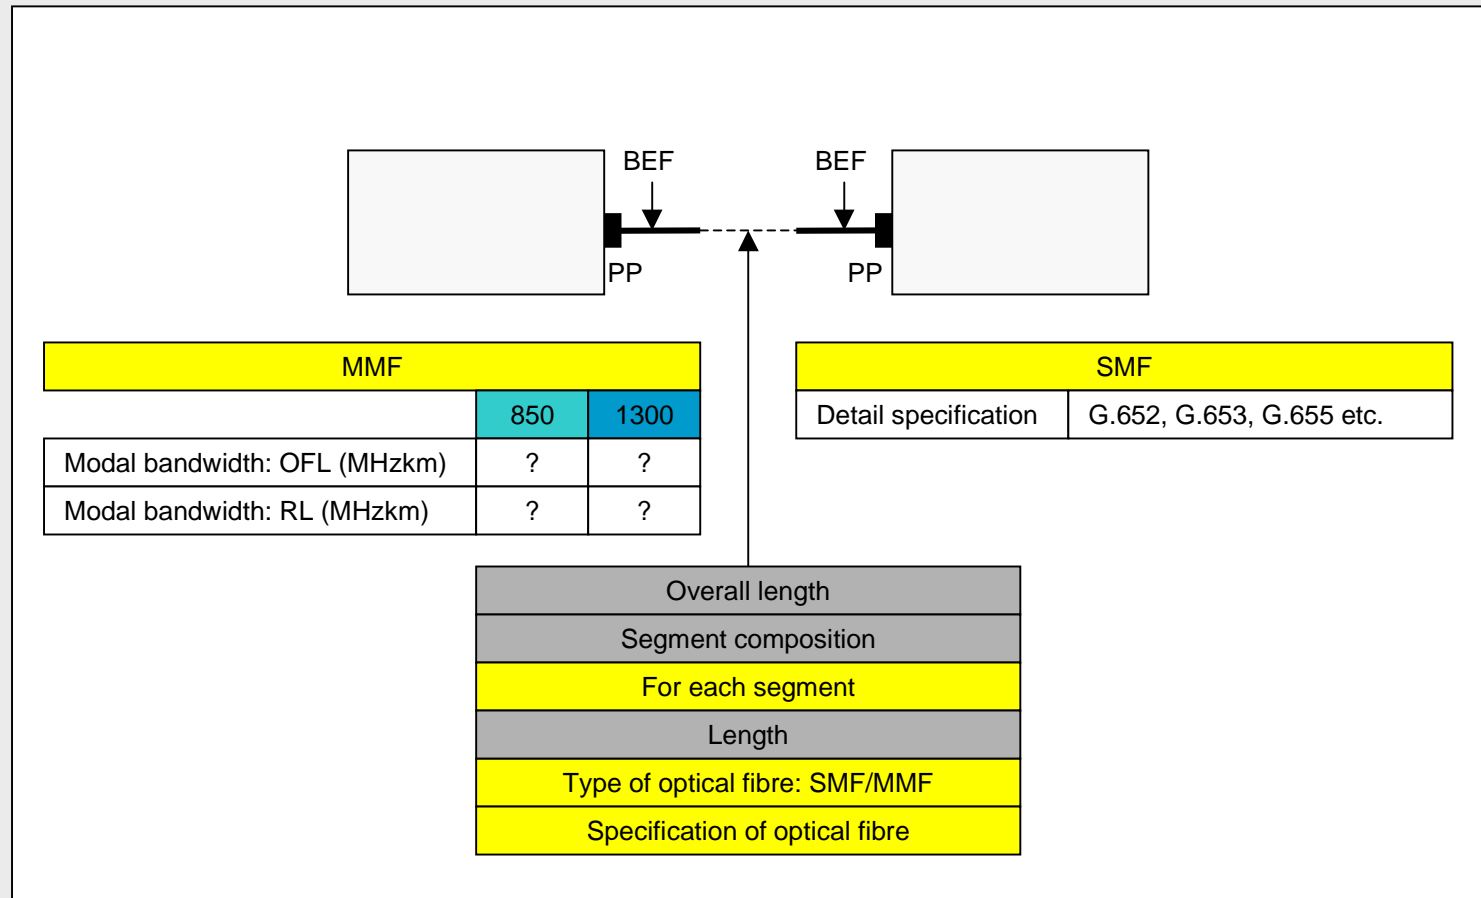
BEF BEF

PP PP

| MMF | | |
|---|---|---|
| | 850 | 1300 |
| Modal bandwidth: OFL (MHzkm) | ? | ? |
| Modal bandwidth: RL (MHzkm) | ? | ? |

| SMF | |
|---|---|
| Detail specification | G.652, G.653, G.655 etc. |

| Overall length |
|---|
| Segment composition |
| For each segment |
| Length |
| Type of optical fibre: SMF/MMF |
| Specification of optical fibre |